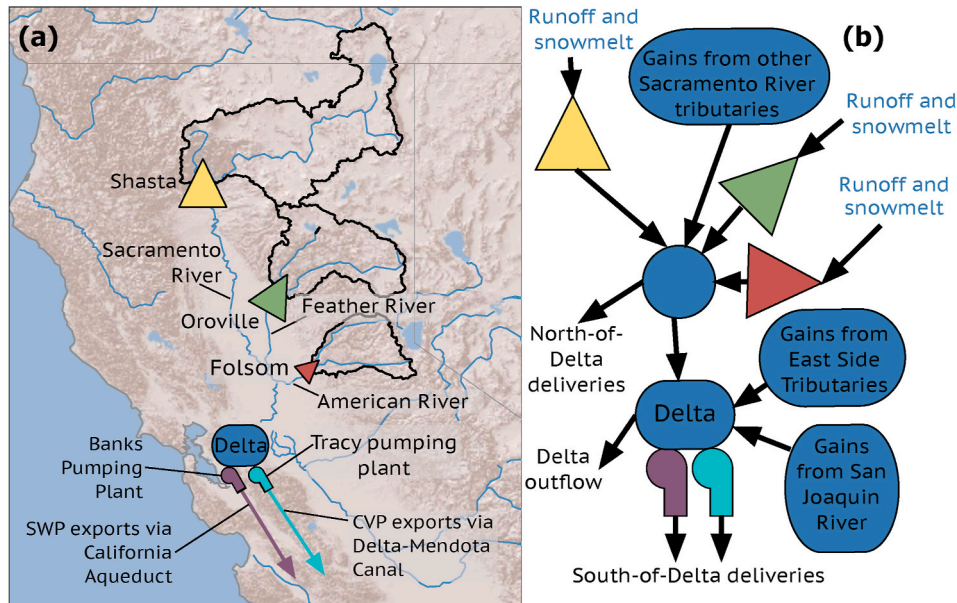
(a)

Shasta

Sacramento River

Oroville

Feather River

Folsom

American River

Banks Pumping Plant

Delta

Tracy pumping plant

SWP exports via California Aqueduct

CVP exports via Delta-Mendota Canal

(b)

Runoff and snowmelt

Gains from other Sacramento River tributaries

Runoff and snowmelt

Runoff and snowmelt

North-of-Delta deliveries

Gains from East Side Tributaries

Delta

Delta outflow

Gains from San Joaquin River

South-of-Delta deliveries